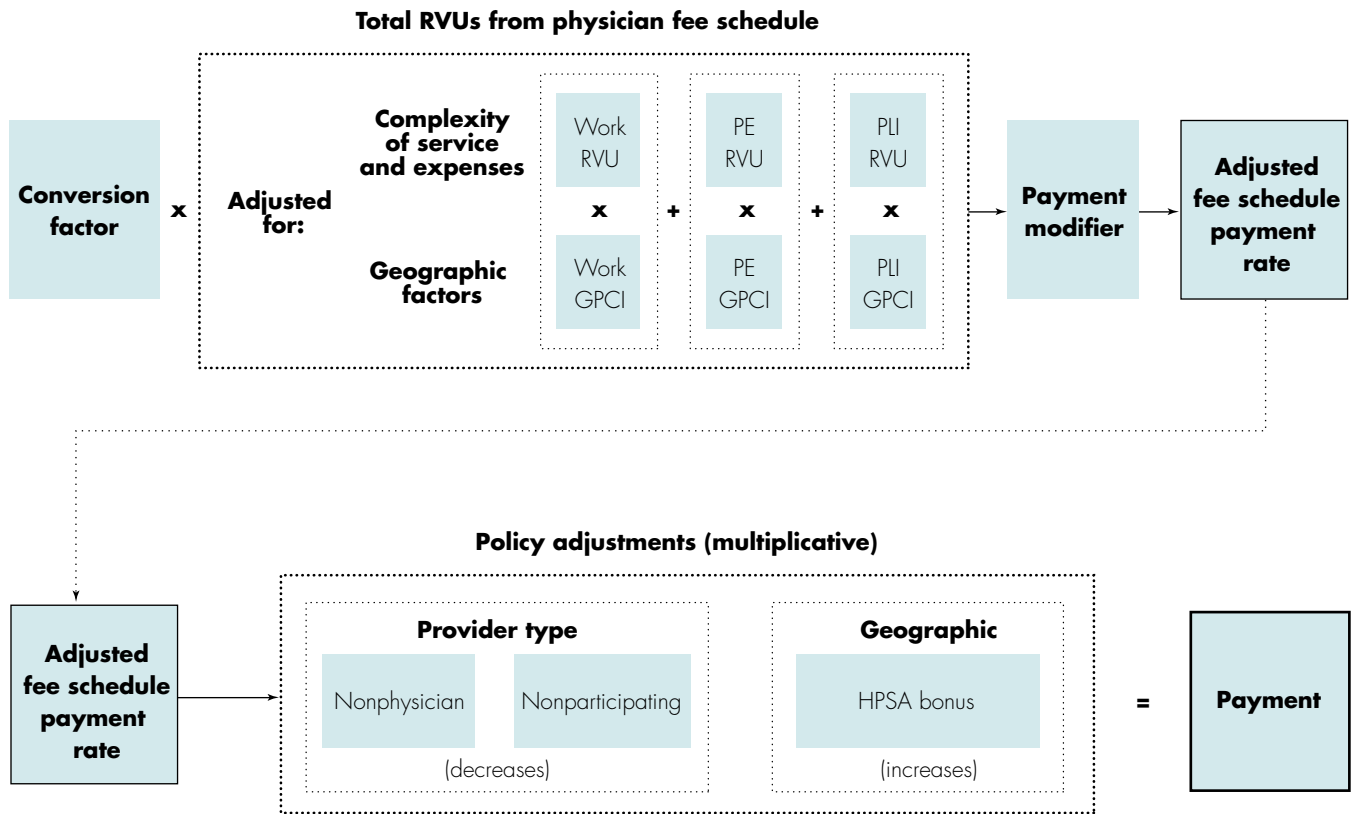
Total RVUs from physician fee schedule

Conversion factor

x

Adjusted for:

Complexity of service and expenses

Geographic factors

Work RVU

x

Work GPCI

+

PE RVU

x

PE GPCI

+

PLI RVU

x

PLI GPCI

Payment modifier

Adjusted fee schedule payment rate

Policy adjustments (multiplicative)

Adjusted fee schedule payment rate

Provider type

Nonphysician

Nonparticipating

(decreases)

Geographic

HPSA bonus

(increases)

=

Payment